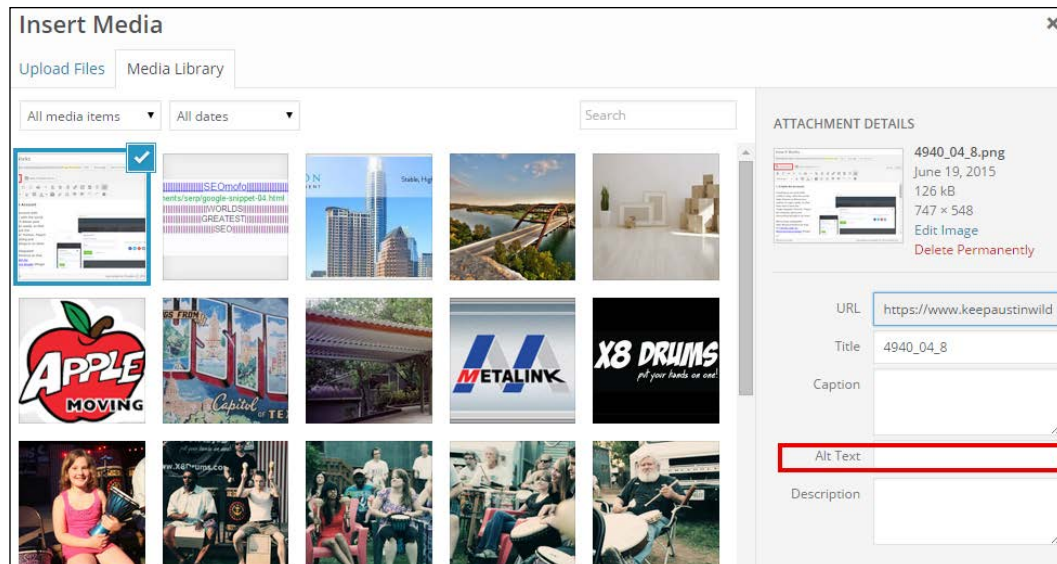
Insert Media

Upload Files
Media Library

All media items
All dates
Search

SEOmofo
nents/serp/google-snippet-04.html
WORLDS
GREATEST
SEO

Stable, High

APPLE
MOVING

Capitol of TEX

METALINK

X8 DRUMS
put your hands on one!

ATTACHMENT DETAILS

4940_04_8.png
June 19, 2015
126 kB
747 × 548
Edit Image
Delete Permanently

URL https://www.keepaustinwild
Title 4940_04_8
Caption
Alt Text
Description